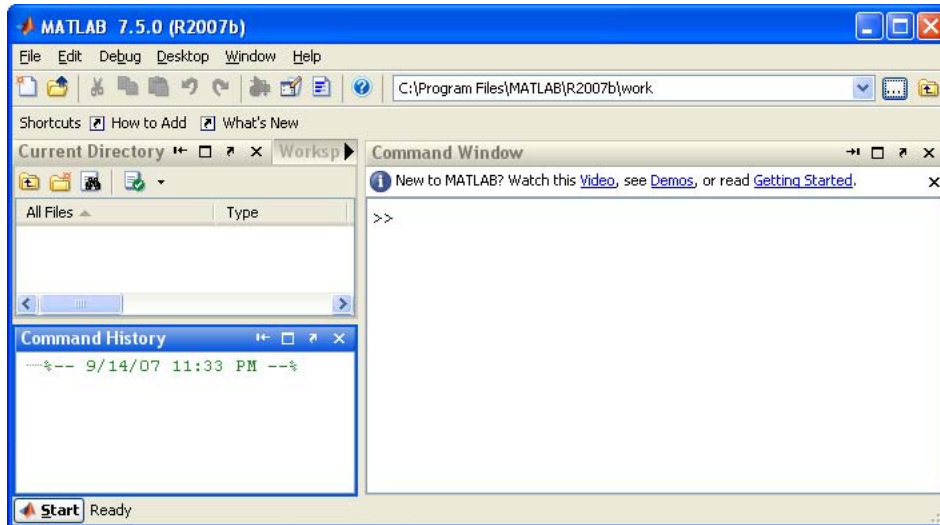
MATLAB 7.5.0 (R2007b)

File Edit Debug Desktop Window Help

C:\Program Files\MATLAB\R2007b\work

Shortcuts How to Add What's New

Current Directory Worksp

All Files Type

Command History

%-- 9/14/07 11:33 PM --%

Command Window

New to MATLAB? Watch this Video, see Demos, or read Getting Started.

>>

Start Ready